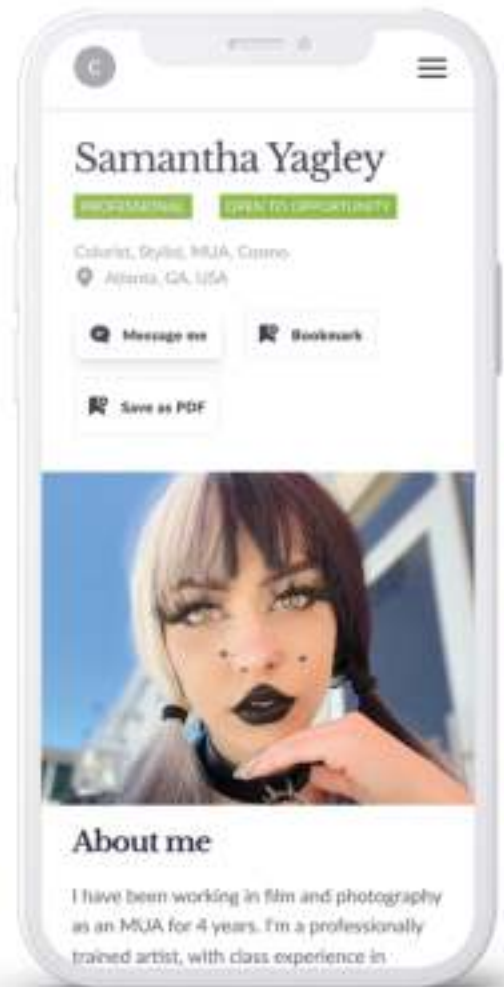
C

Samantha Yagley

PROFESSIONAL

OPEN TO OPPORTUNITY

Colorist, Stylist, MUA, Cosmo

Atlanta, GA, USA

Message me

Bookmark

Save as PDF

About me

I have been working in film and photography as an MUA for 4 years. I'm a professionally trained artist, with class experience in